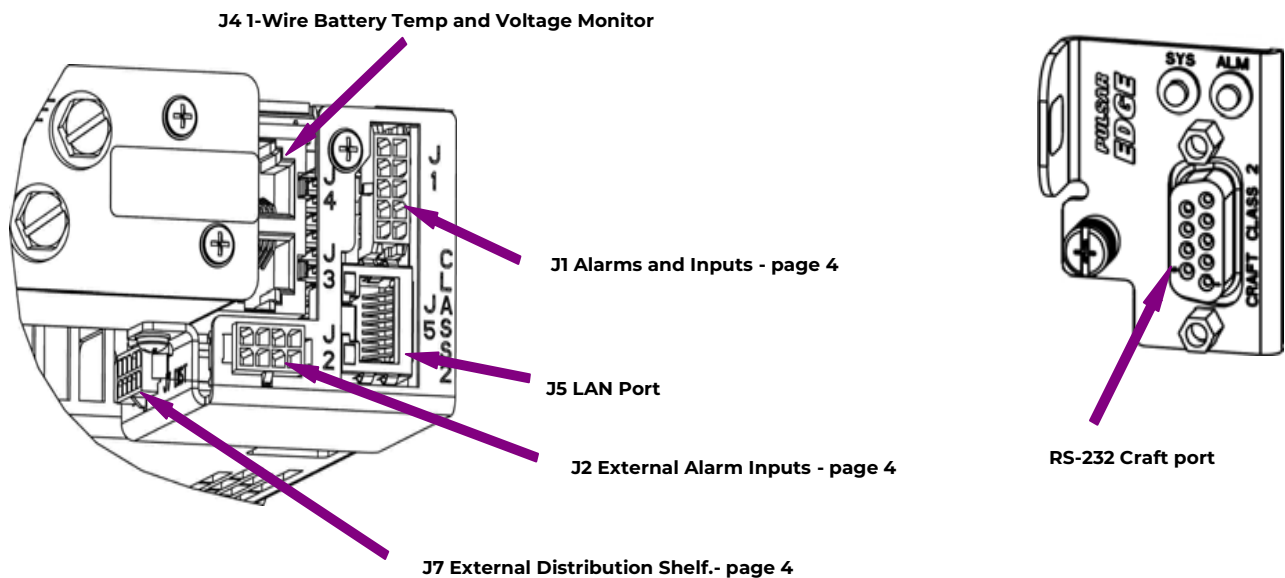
J4 1-Wire Battery Temp and Voltage Monitor

J4

J3

J2

J1

CLASS 2

J5

J1 Alarms and Inputs - page 4

J5 LAN Port

J2 External Alarm Inputs - page 4

J7 External Distribution Shelf.- page 4

SYS

ALM

PULSAR EDGE

CRAFT CLASS 2

RS-232 Craft port